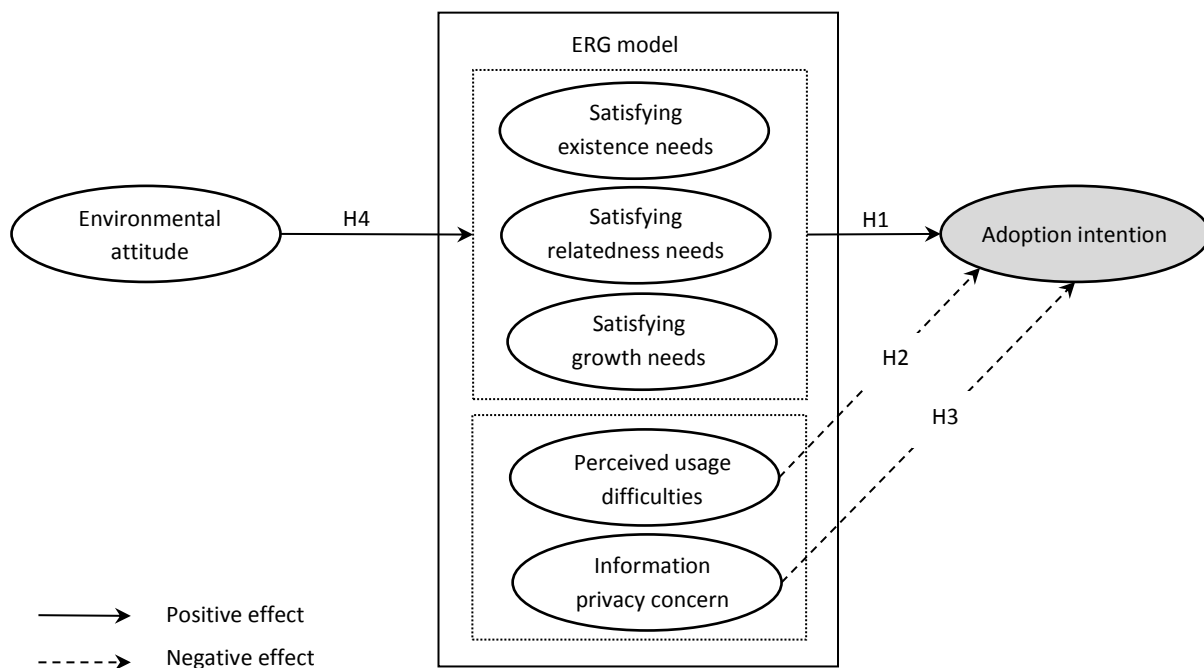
ERG model

Satisfying existence needs

Satisfying relatedness needs

Satisfying growth needs

Perceived usage difficulties

Information privacy concern

Environmental attitude

H4

H1

Adoption intention

H2

H3

Positive effect

Negative effect